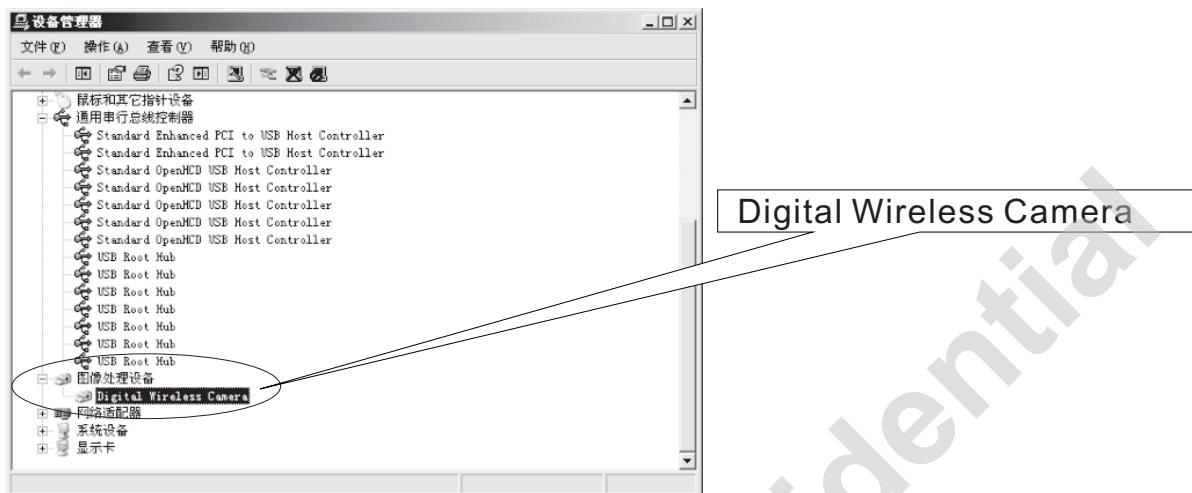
设备管理器

文件(F) 操作(A) 查看(V) 帮助(H)

鼠标和其它指针设备
通用串行总线控制器
Standard Enhanced PCI to USB Host Controller
Standard Enhanced PCI to USB Host Controller
Standard OpenHCD USB Host Controller
Standard OpenHCD USB Host Controller
Standard OpenHCD USB Host Controller
Standard OpenHCD USB Host Controller
Standard OpenHCD USB Host Controller
USB Root Hub
USB Root Hub
USB Root Hub
USB Root Hub
USB Root Hub
USB Root Hub
USB Root Hub
图像处理设备
Digital Wireless Camera
网络适配器
系统设备
显示卡

Digital Wireless Camera

dential